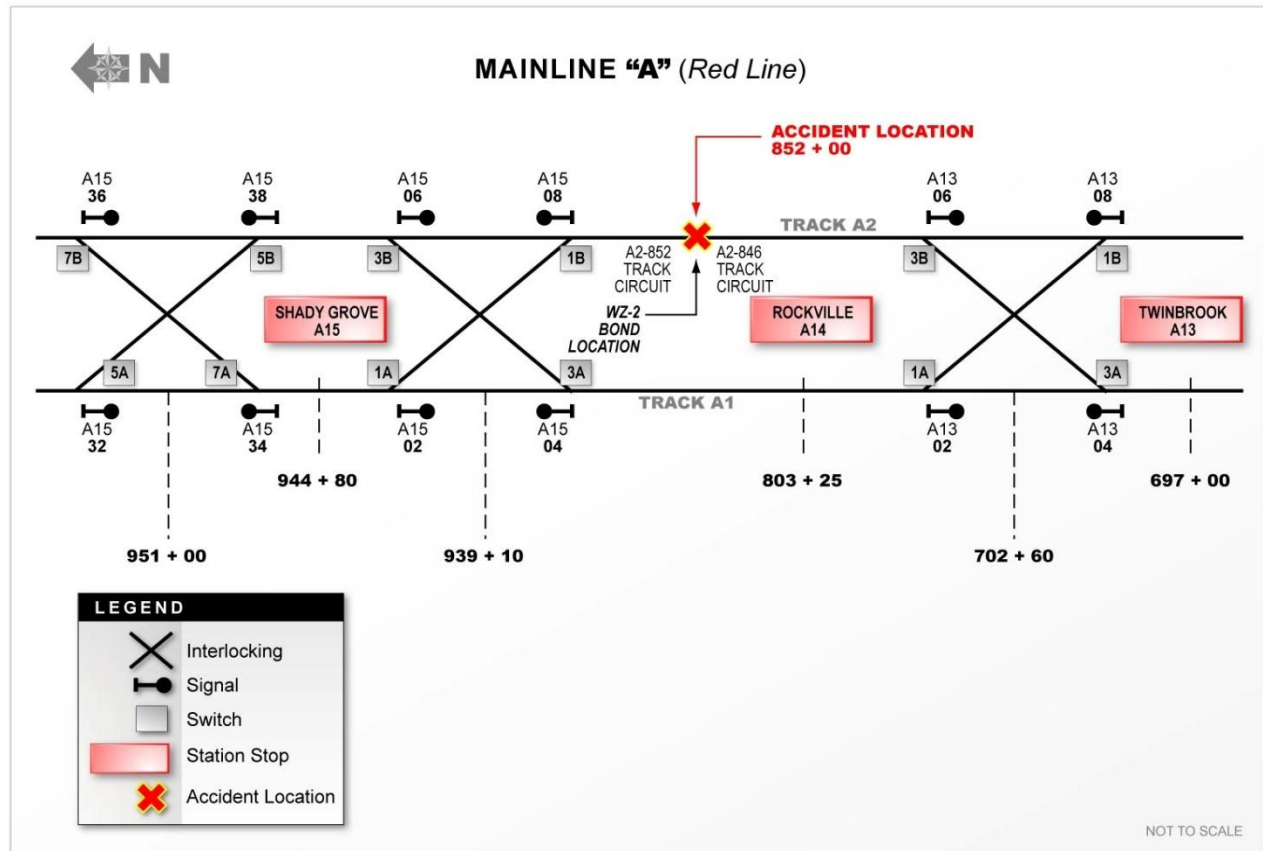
N

MAINLINE "A" (Red Line)

ACCIDENT LOCATION
852 + 00

A15 36
A15 38
A15 06
A15 08
A13 06
A13 08

TRACK A2

7B
5B
3B
1B
A2-852 TRACK CIRCUIT
A2-846 TRACK CIRCUIT
3B
1B

SHADY GROVE A15
WZ-2 BOND LOCATION
ROCKVILLE A14
TWINBROOK A13

5A
7A
1A
3A
1A
3A

TRACK A1

A15 32
A15 34
A15 02
A15 04
A13 02
A13 04

944 + 80
803 + 25
697 + 00

951 + 00
939 + 10
702 + 60

LEGEND
Interlocking
Signal
Switch
Station Stop
Accident Location

NOT TO SCALE